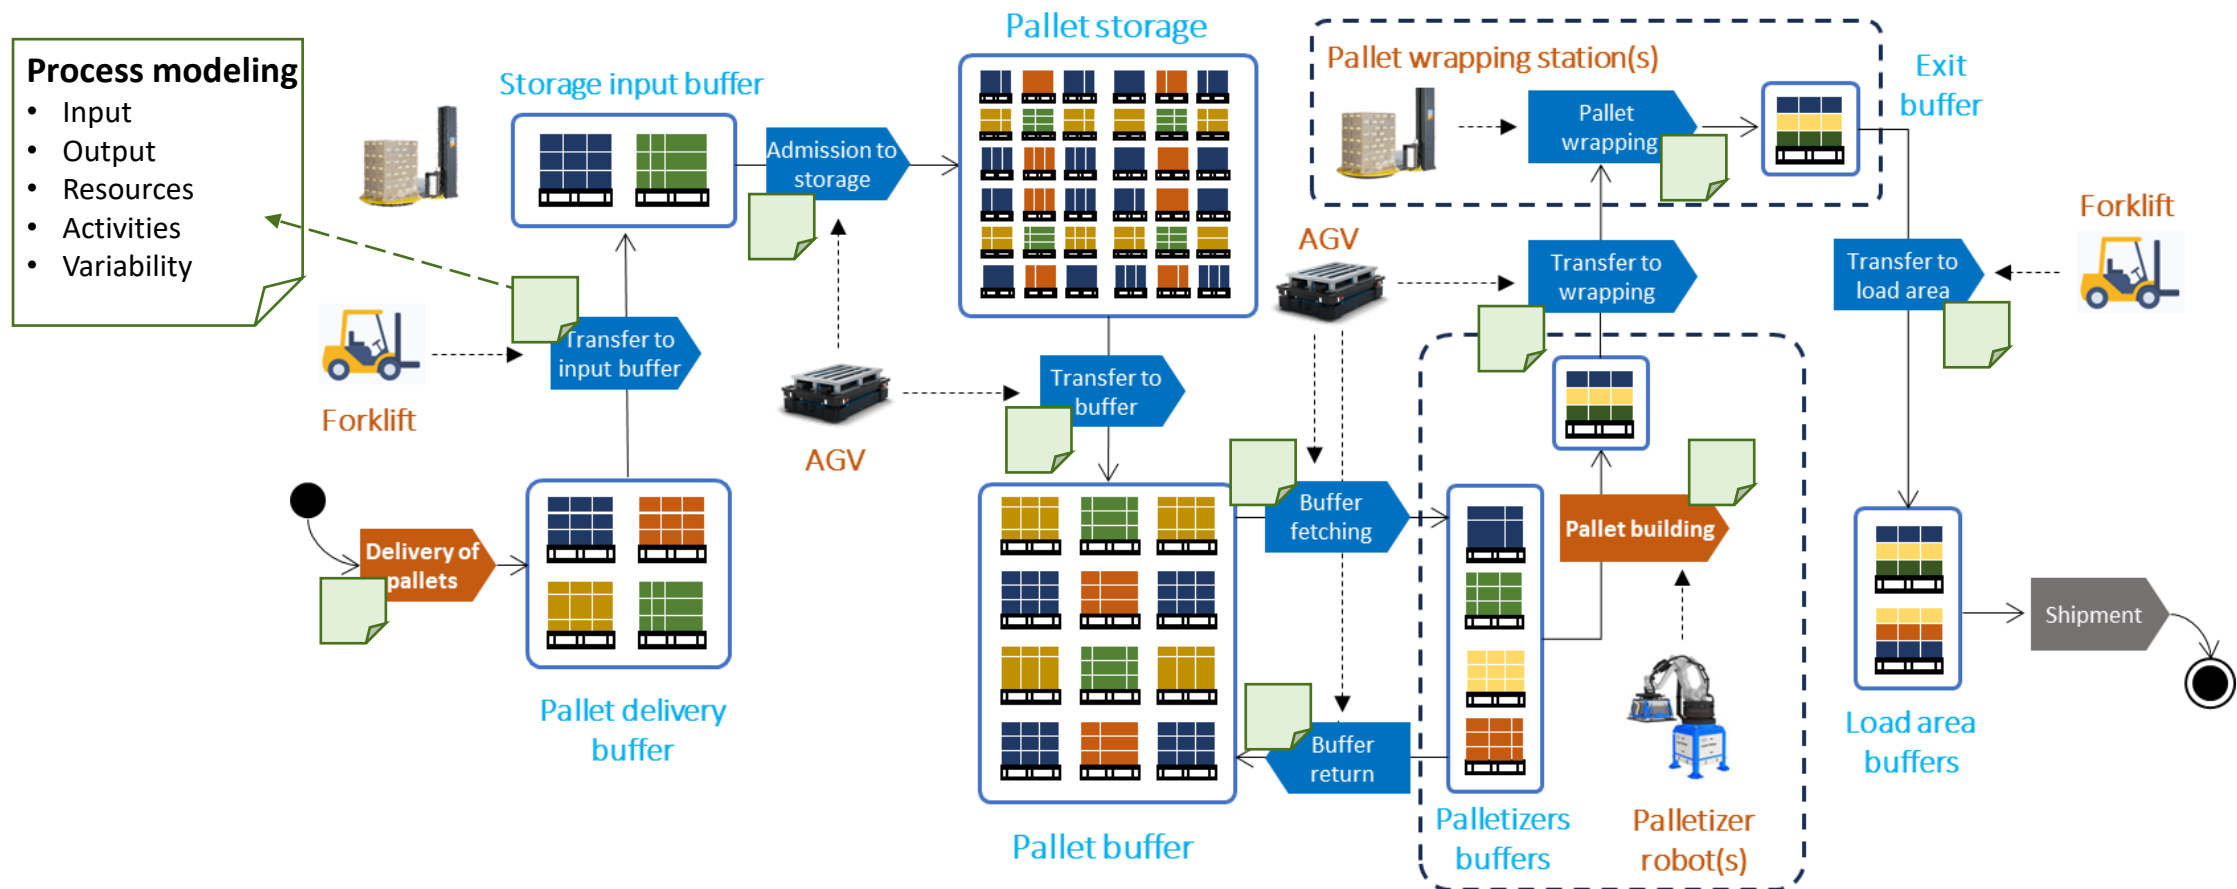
Process modeling
- Input
- Output
- Resources
- Activities
- Variability

Storage input buffer

Pallet storage

Pallet wrapping station(s)

Exit buffer

Admission to storage

Pallet wrapping

Forklift

AGV

Transfer to wrapping

Transfer to load area

Forklift

Transfer to input buffer

AGV

Transfer to buffer

Delivery of pallets

Buffer fetching

Pallet building

Pallet delivery buffer

Buffer return

Shipment

Pallet buffer

Palletizers buffers

Palletizer robot(s)

Load area buffers